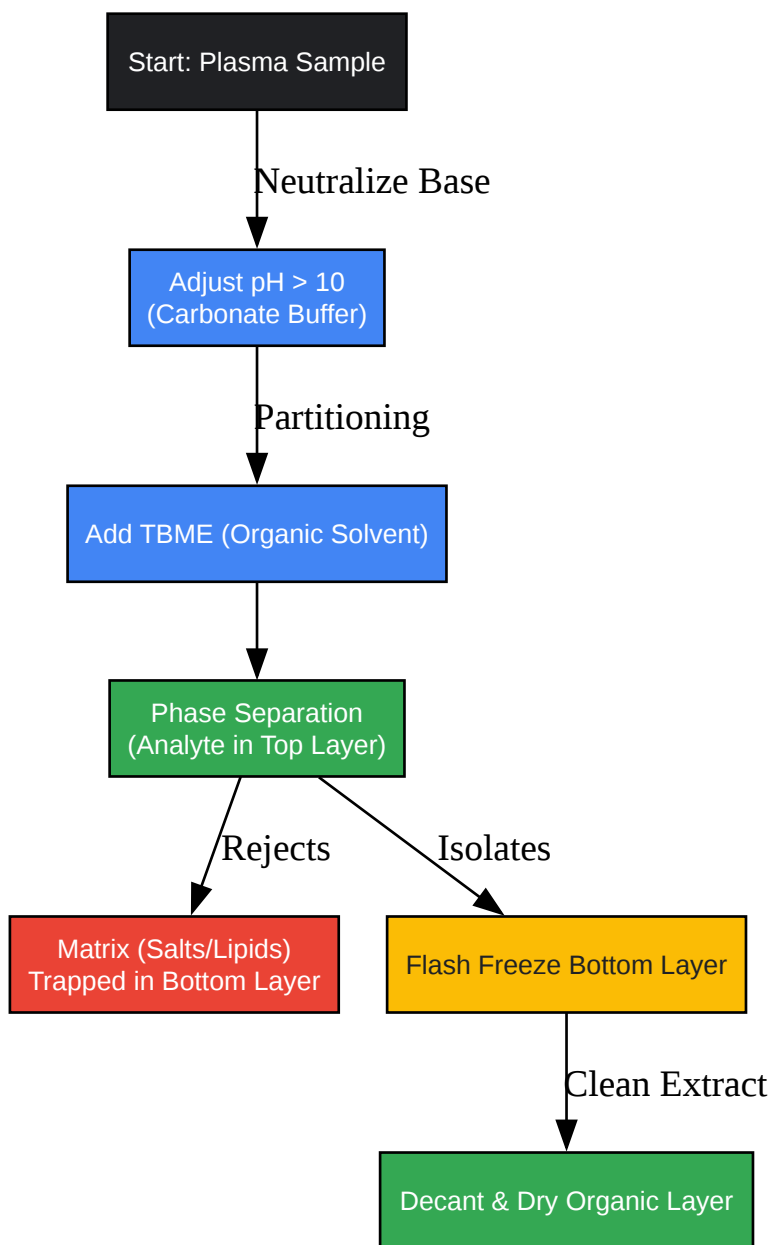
Start: Plasma Sample

Neutralize Base

Adjust pH > 10
(Carbonate Buffer)

Partitioning

Add TBME (Organic Solvent)

Phase Separation
(Analyte in Top Layer)

Rejects

Isolates

Matrix (Salts/Lipids)
Trapped in Bottom Layer

Flash Freeze Bottom Layer

Clean Extract

Decant & Dry Organic Layer